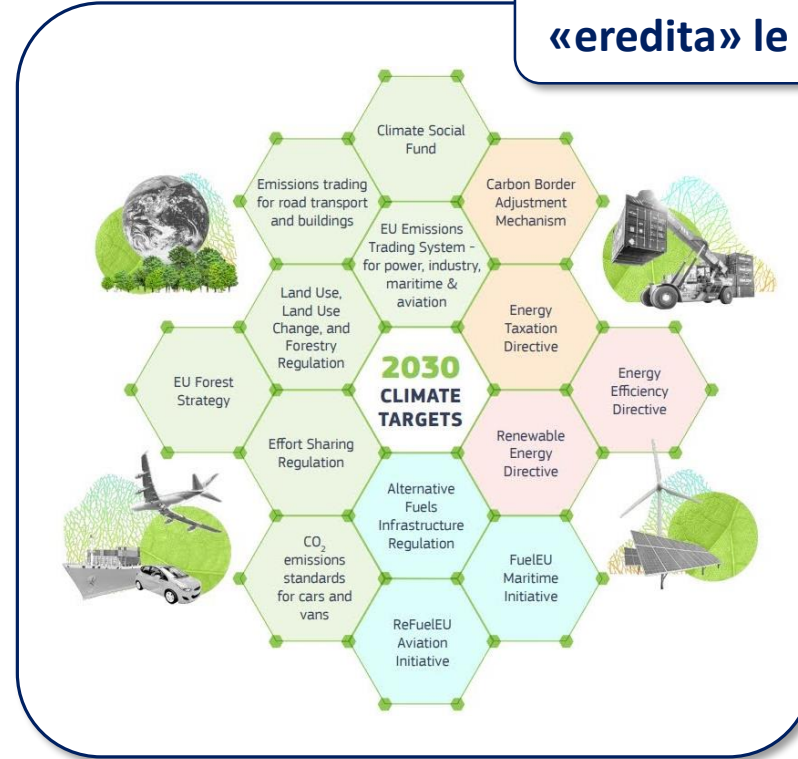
«eredita» le

Climate Social Fund

Emissions trading for road transport and buildings

Carbon Border Adjustment Mechanism

EU Emissions Trading System - for power, industry, maritime & aviation

Land Use, Land Use Change, and Forestry Regulation

Energy Taxation Directive

EU Forest Strategy

2030 CLIMATE TARGETS

Energy Efficiency Directive

Effort Sharing Regulation

Renewable Energy Directive

Alternative Fuels Infrastructure Regulation

$CO_2$ emissions standards for cars and vans

FuelEU Maritime Initiative

ReFuelEU Aviation Initiative